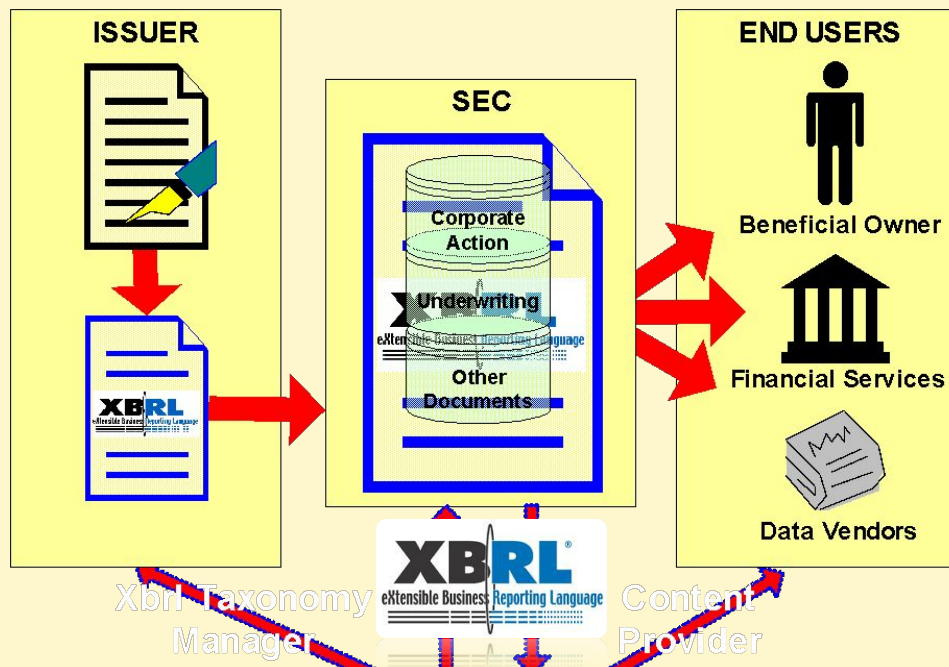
ISSUER

XBRL
eXtensible Business Reporting Language

SEC

Corporate Action

Underwriting

eXtensible Business Reporting Language

Other Documents

END USERS

Beneficial Owner

Financial Services

Data Vendors

XBRL®
eXtensible Business Reporting Language

Xbrl Taxonomy Manager

Content Provider